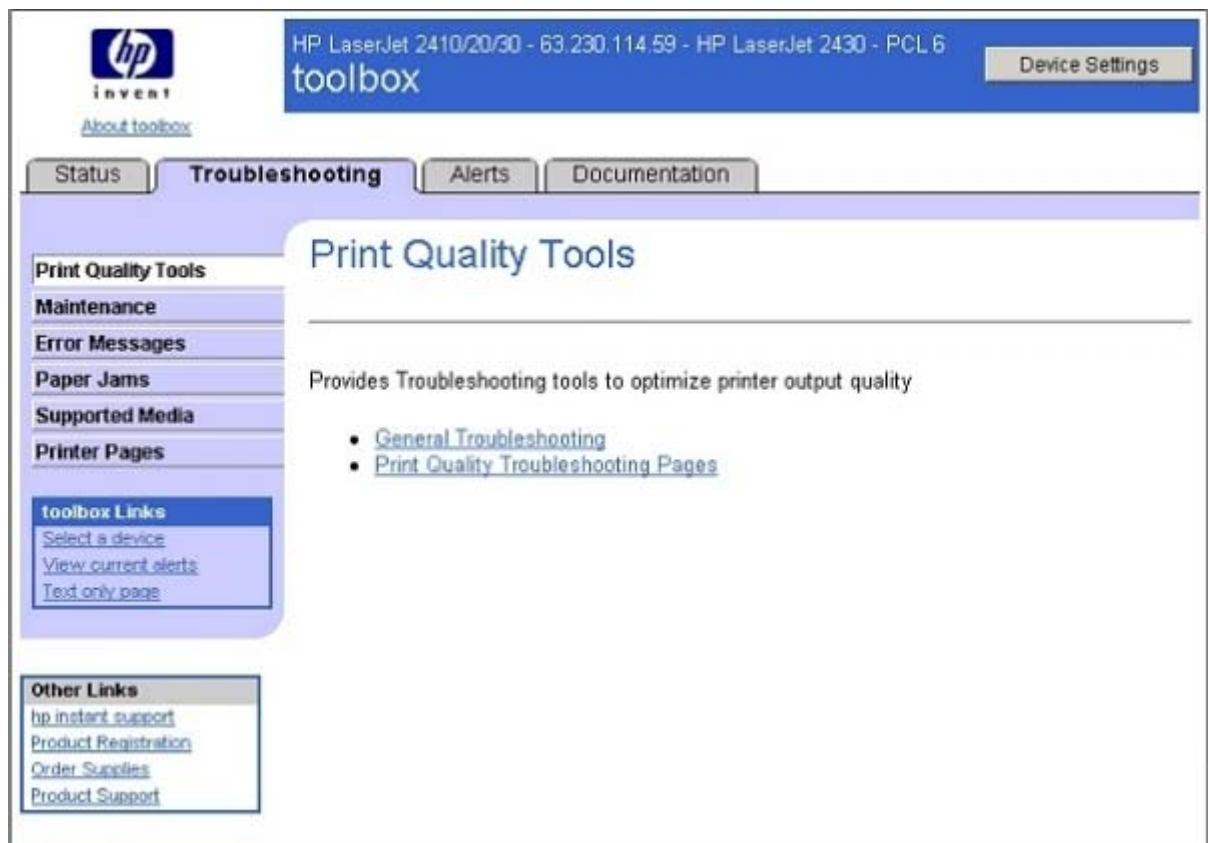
hp
invent

About toolbox

HP LaserJet 2410/20/30 - 63.230.114.59 - HP LaserJet 2430 - PCL 6
toolbox

Device Settings

Status | Troubleshooting | Alerts | Documentation

Print Quality Tools
Maintenance
Error Messages
Paper Jams
Supported Media
Printer Pages

toolbox Links
Select a device
View current alerts
Text only page

Other Links
hp instant support
Product Registration
Order Supplies
Product Support

Print Quality Tools

Provides Troubleshooting tools to optimize printer output quality

- General Troubleshooting
- Print Quality Troubleshooting Pages